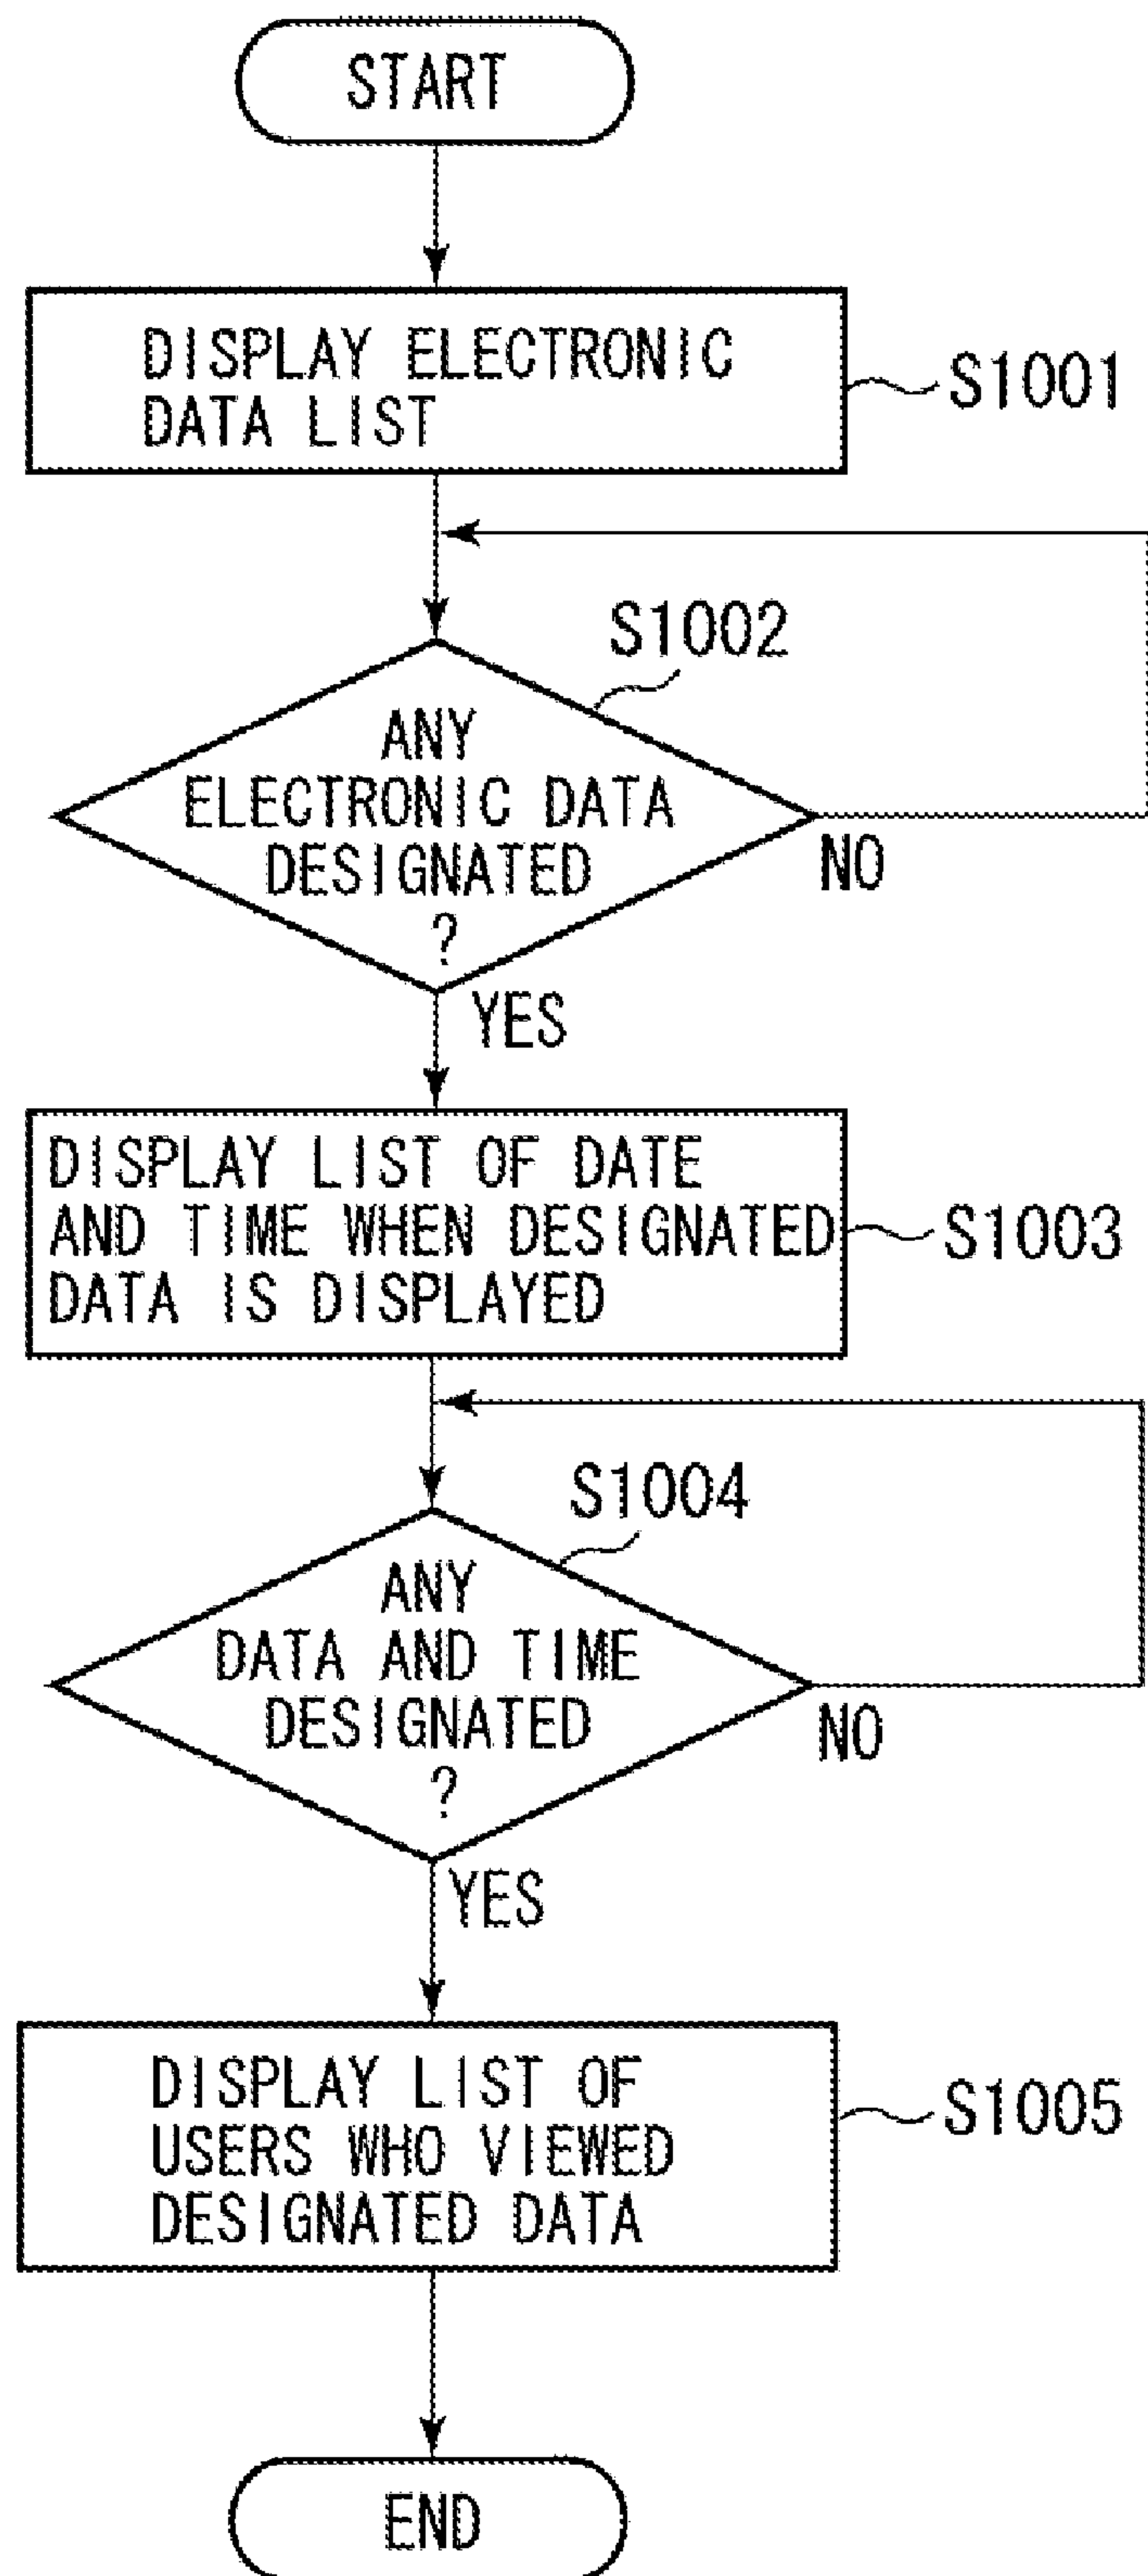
START

DISPLAY ELECTRONIC DATA LIST

S1001

S1002

ANY ELECTRONIC DATA DESIGNATED ?

NO

YES

DISPLAY LIST OF DATE AND TIME WHEN DESIGNATED DATA IS DISPLAYED

S1003

S1004

ANY DATA AND TIME DESIGNATED ?

NO

YES

DISPLAY LIST OF USERS WHO VIEWED DESIGNATED DATA

S1005

END